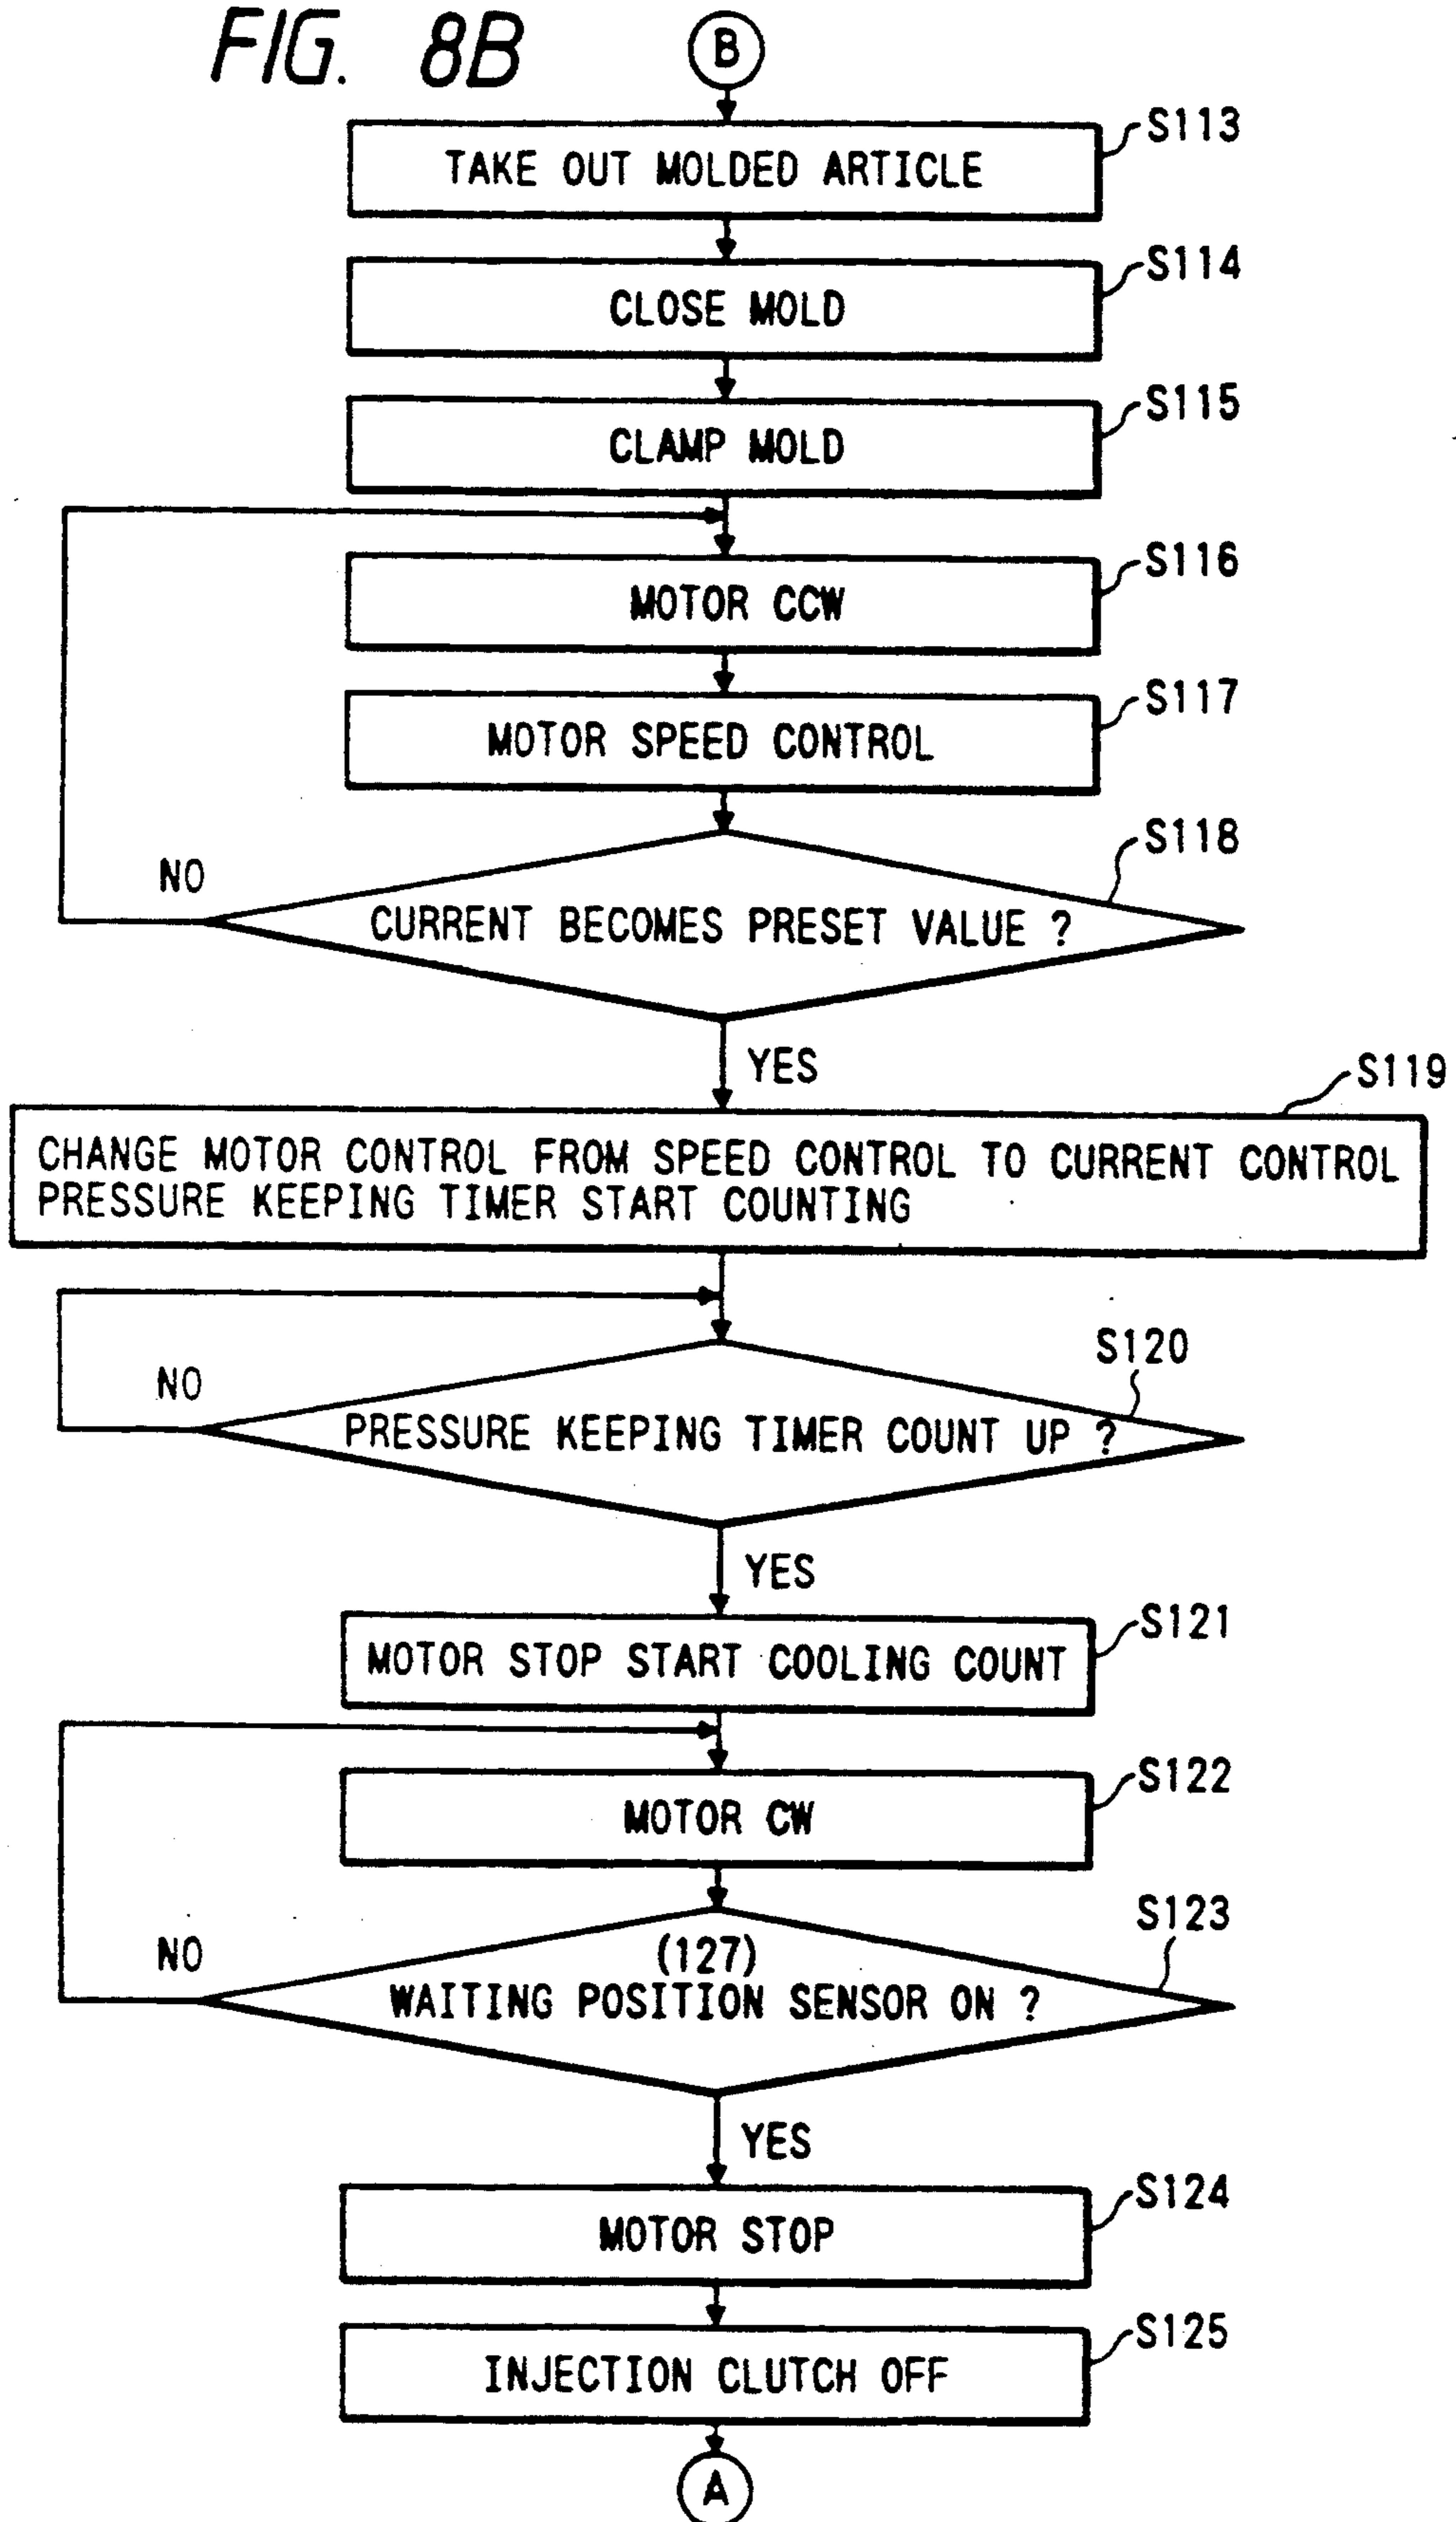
FIG. 8B

B

TAKE OUT MOLDED ARTICLE

S113

CLOSE MOLD

S114

CLAMP MOLD

S115

MOTOR CCW

S116

MOTOR SPEED CONTROL

S117

NO

CURRENT BECOMES PRESET VALUE ?

S118

YES

CHANGE MOTOR CONTROL FROM SPEED CONTROL TO CURRENT CONTROL
PRESSURE KEEPING TIMER START COUNTING

S119

NO

PRESSURE KEEPING TIMER COUNT UP ?

S120

YES

MOTOR STOP START COOLING COUNT

S121

MOTOR CW

S122

NO

(127)
WAITING POSITION SENSOR ON ?

S123

YES

MOTOR STOP

S124

INJECTION CLUTCH OFF

S125

A